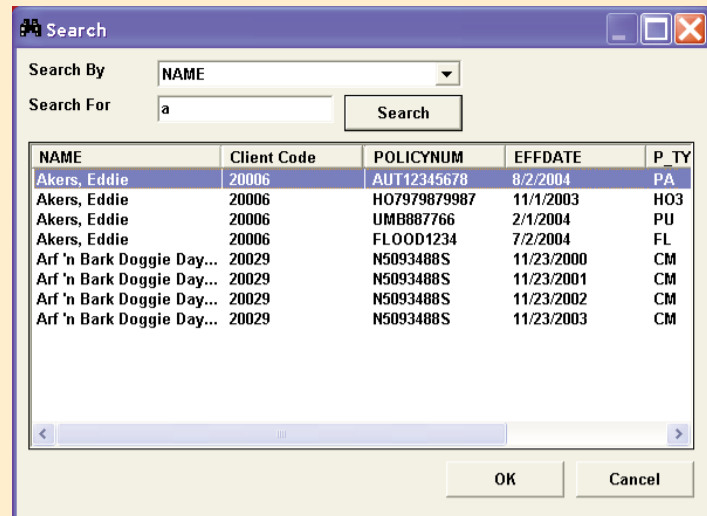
Search

Search By NAME

Search For a Search

| NAME | Client Code | POLICYNUM | EFFDATE | P_TY |
|---|---|---|---|---|
| Akers, Eddie | 20006 | AUT12345678 | 8/2/2004 | PA |
| Akers, Eddie | 20006 | HO7979879987 | 11/1/2003 | HO3 |
| Akers, Eddie | 20006 | UMB887766 | 2/1/2004 | PU |
| Akers, Eddie | 20006 | FLOOD1234 | 7/2/2004 | FL |
| Arf 'n Bark Doggie Day... | 20029 | N5093488S | 11/23/2000 | CM |
| Arf 'n Bark Doggie Day... | 20029 | N5093488S | 11/23/2001 | CM |
| Arf 'n Bark Doggie Day... | 20029 | N5093488S | 11/23/2002 | CM |
| Arf 'n Bark Doggie Day... | 20029 | N5093488S | 11/23/2003 | CM |

OK Cancel